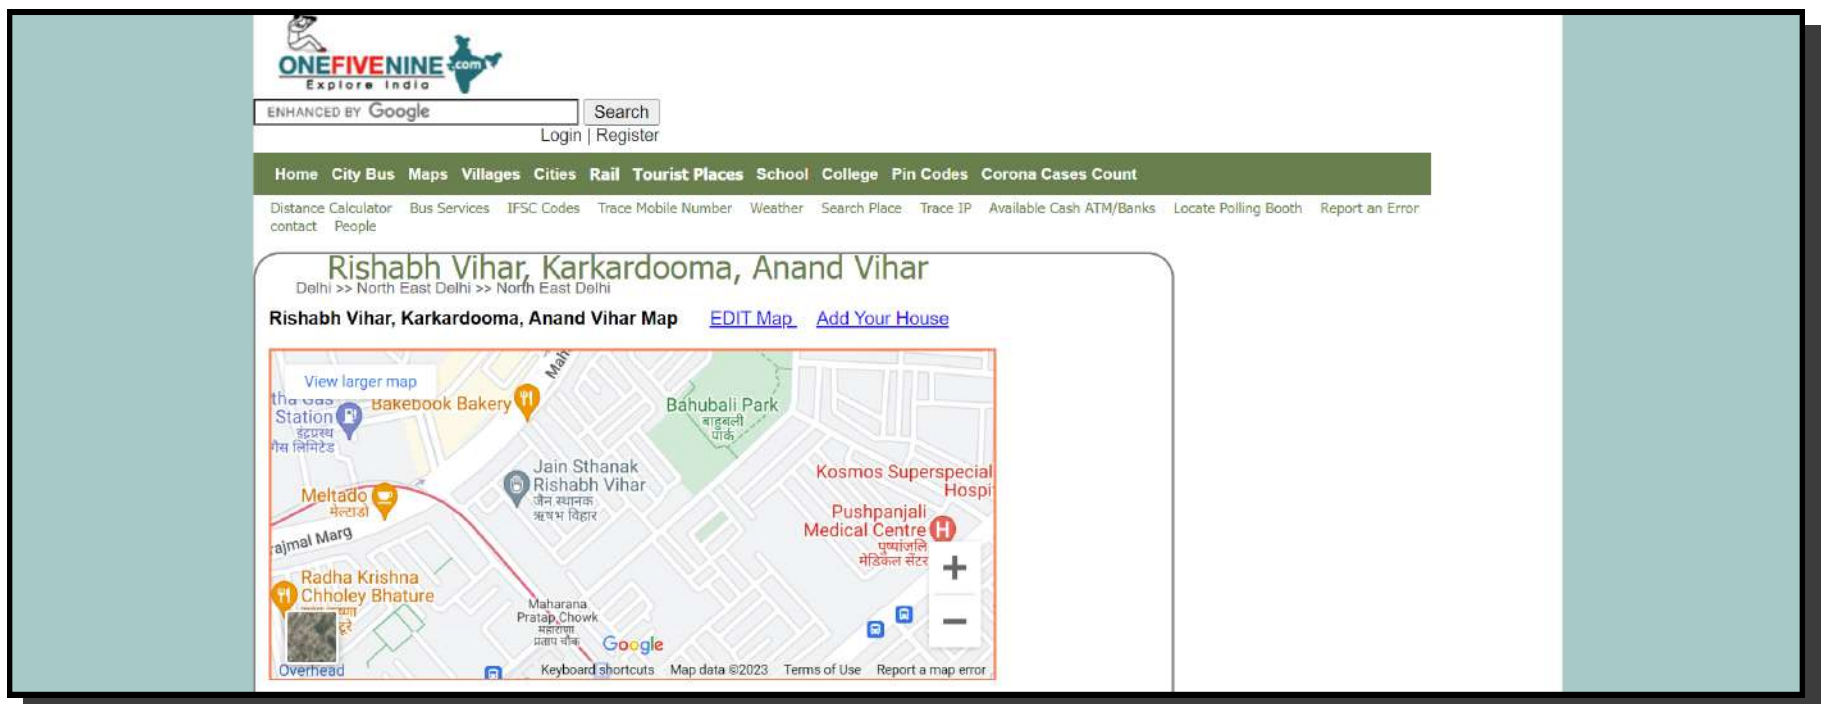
ONEFIVENINE.com
Explore India

ENHANCED BY Google Search
Login | Register

Home City Bus Maps Villages Cities Rail Tourist Places School College Pin Codes Corona Cases Count

Distance Calculator Bus Services IFSC Codes Trace Mobile Number Weather Search Place Trace IP Available Cash ATM/Banks Locate Polling Booth Report an Error contact People

Rishabh Vihar, Karkardooma, Anand Vihar
Delhi >> North East Delhi >> North East Delhi

Rishabh Vihar, Karkardooma, Anand Vihar Map EDIT Map Add Your House

View larger map
Mah
tha Gas Station
इंद्रप्रस्थ गैस लिमिटेड
Bakebook Bakery
Bahubali Park
बाहुबली पार्क
Jain Sthanak Rishabh Vihar
जैन स्थानक ऋषभ विहार
Kosmos Superspecial Hospi
Meltado
मेल्टाडो
ajmal Marg
Pushpanjali Medical Centre
पुष्पांजलि मेडिकल सेंटर
Radha Krishna Chholey Bhature
Maharana Pratap Chowk
महाराणा प्रताप चौक
Google
Overhead
Keyboard shortcuts Map data ©2023 Terms of Use Report a map error